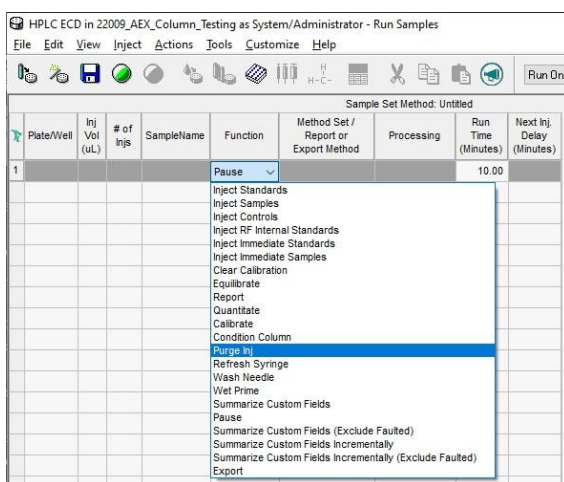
HPLC ECD in 22009_AEX_Column_Testing as System/Administrator - Run Samples

File Edit View Inject Actions Tools Customize Help

Run On

Sample Set Method: Untitled

| | Plate/Well | Inj Vol (uL) | # of Injs | SampleName | Function | Method Set / Report or Export Method | Processing | Run Time (Minutes) | Next Inj. Delay (Minutes) |
|---|---|---|---|---|---|---|---|---|---|
| 1 | | | | | Pause | | | 10.00 | |

Inject Standards
Inject Samples
Inject Controls
Inject RF Internal Standards
Inject Immediate Standards
Inject Immediate Samples
Clear Calibration
Equilibrate
Report
Quantitate
Calibrate
Condition Column
Purge Inj
Refresh Syringe
Wash Needle
Wet Prime
Summarize Custom Fields
Pause
Summarize Custom Fields (Exclude Faulted)
Summarize Custom Fields Incrementally
Summarize Custom Fields Incrementally (Exclude Faulted)
Export